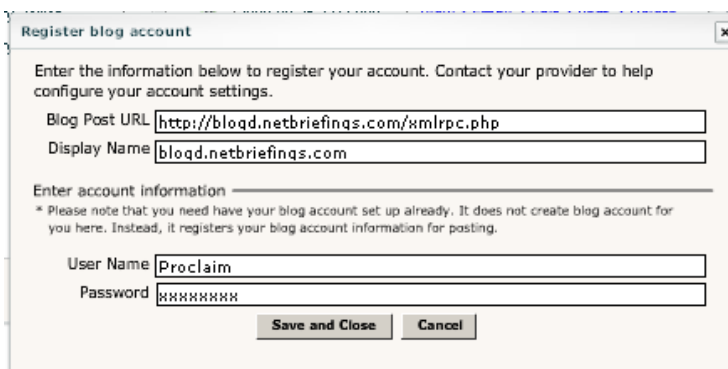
Register blog account

Enter the information below to register your account. Contact your provider to help configure your account settings.

Blog Post URL http://blogd.netbriefings.com/xmlrpc.php

Display Name blogd.netbriefings.com

Enter account information

* Please note that you need have your blog account set up already. It does not create blog account for you here. Instead, it registers your blog account information for posting.

User Name Proclaim

Password xxxxxxxx

Save and Close Cancel